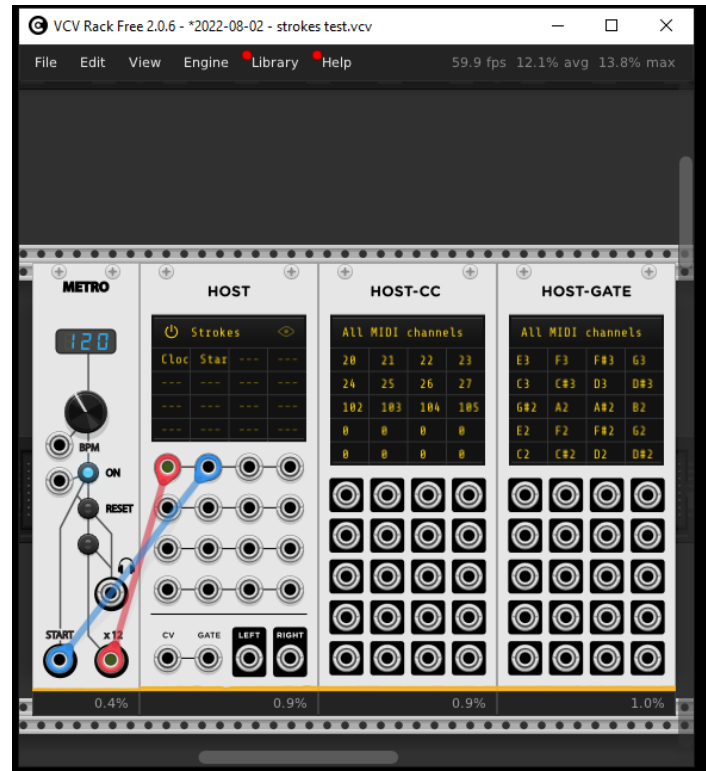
VCV Rack Free 2.0.6 - *2022-08-02 - strokes test.vcv

File Edit View Engine Library Help 59.9 fps 12.1% avg 13.8% max

METRO

120

BPM

ON

RESET

START x12

HOST

Strokes

| Cloc | Star | --- | --- |
|---|---|---|---|
| --- | --- | --- | --- |
| --- | --- | --- | --- |
| --- | --- | --- | --- |

CV GATE LEFT RIGHT

HOST-CC

All MIDI channels

| 20 | 21 | 22 | 23 |
|---|---|---|---|
| 24 | 25 | 26 | 27 |
| 102 | 103 | 104 | 105 |
| 0 | 0 | 0 | 0 |
| 0 | 0 | 0 | 0 |

HOST-GATE

All MIDI channels

| E3 | F3 | F#3 | G3 |
|---|---|---|---|
| C3 | C#3 | D3 | D#3 |
| G#2 | A2 | A#2 | B2 |
| E2 | F2 | F#2 | G2 |
| C2 | C#2 | D2 | D#2 |

0.4% 0.9% 0.9% 1.0%